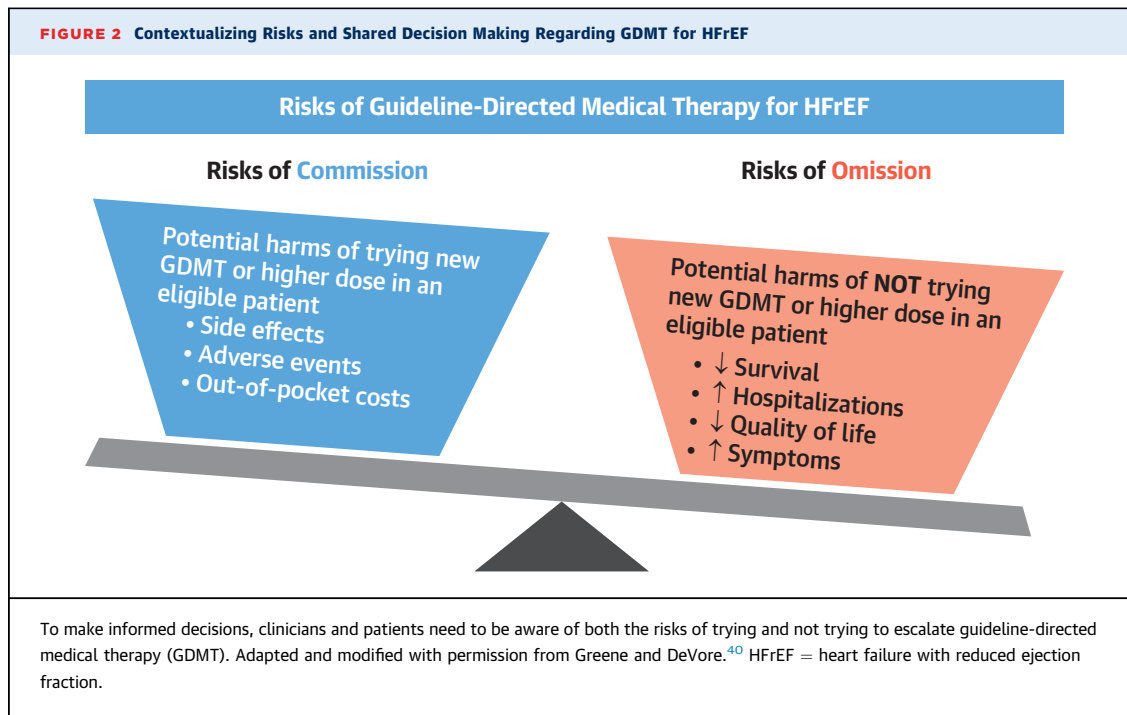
FIGURE 2 Contextualizing Risks and Shared Decision Making Regarding GDMT for HFrEF

Risks of Guideline-Directed Medical Therapy for HFrEF

Risks of Commission

Potential harms of trying new GDMT or higher dose in an eligible patient
• Side effects
• Adverse events
• Out-of-pocket costs

Risks of Omission

Potential harms of NOT trying new GDMT or higher dose in an eligible patient
• ↓ Survival
• ↑ Hospitalizations
• ↓ Quality of life
• ↑ Symptoms

To make informed decisions, clinicians and patients need to be aware of both the risks of trying and not trying to escalate guideline-directed medical therapy (GDMT). Adapted and modified with permission from Greene and DeVore.$^{40}$ HFrEF = heart failure with reduced ejection fraction.